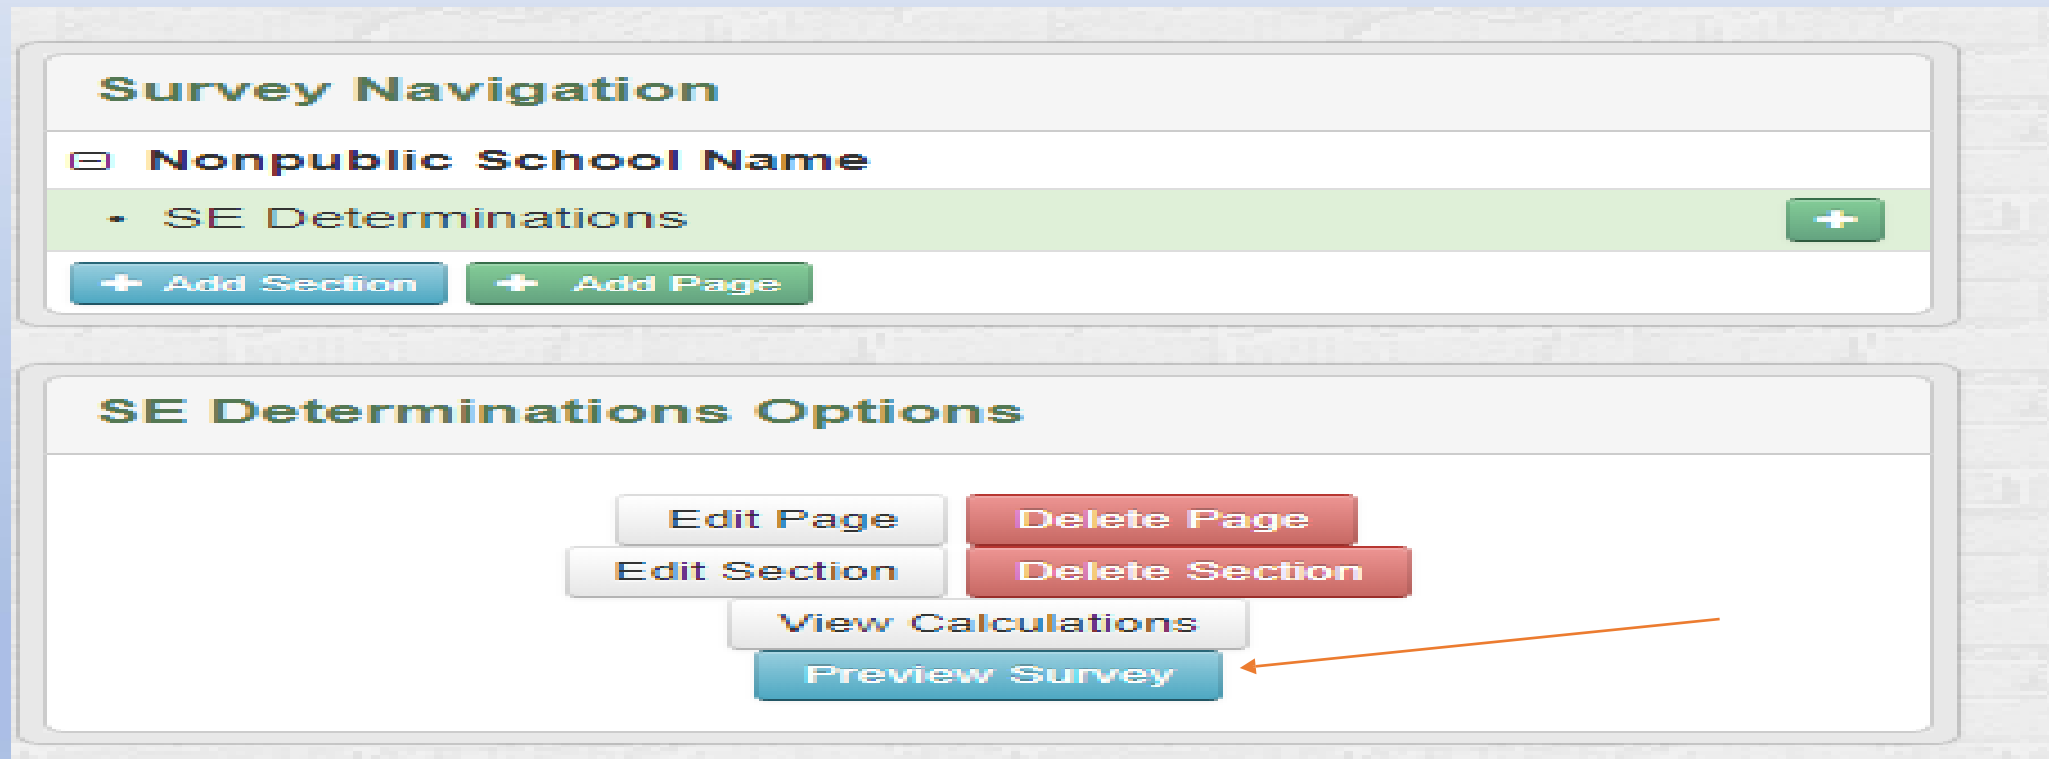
Survey Navigation

⊟ Nonpublic School Name

• SE Determinations

+

+ Add Section + Add Page

SE Determinations Options

Edit Page Delete Page

Edit Section Delete Section

View Calculations

Preview Survey